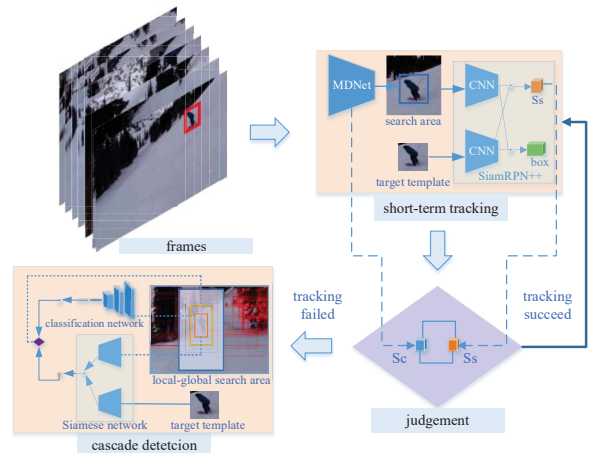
frames

MDNet

search area

CNN

Ss

CNN

box

target template

SiamRPN++

short-term tracking

tracking failed

tracking succeed

Sc

Ss

judgement

classification network

local-global search area

Siamese network

target template

cascade detetcion